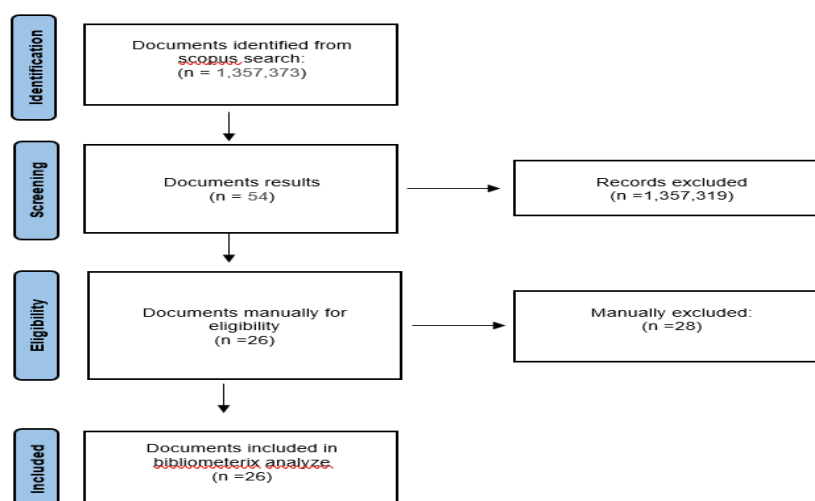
Identification

Documents identified from scopus search:
(n = 1,357,373)

Screening

Documents results
(n = 54)

Records excluded
(n =1,357,319)

Eligibility

Documents manually for eligibility
(n =26)

Manually excluded:
(n =28)

Included

Documents included in bibliometerix analyze
(n =26)